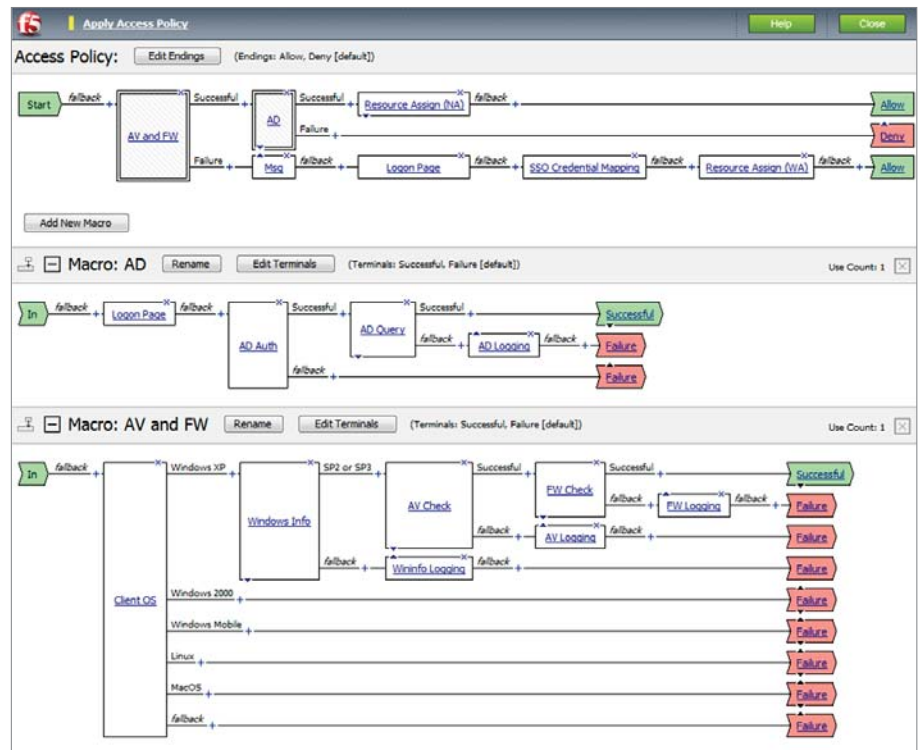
f5 Apply Access Policy

Help Close

Access Policy: Edit Endings (Endings: Allow, Deny [default])

Start fallback AV and FW Successful AD Successful Resource Assign (NA) fallback Allow

Failure Deny

Failure Msg fallback Logon Page fallback SSO Credential Mapping fallback Resource Assign (WA) fallback Allow

Add New Macro

Macro: AD Rename Edit Terminals (Terminals: Successful, Failure [default]) Use Count: 1

In fallback Logon Page fallback AD Auth Successful AD Query Successful Successful

fallback AD Logging fallback Failure

fallback Failure

Macro: AV and FW Rename Edit Terminals (Terminals: Successful, Failure [default]) Use Count: 1

In fallback Client OS Windows XP Windows Info SP2 or SP3 AV Check Successful FW Check Successful Successful

fallback FW Logging fallback Failure

fallback AV Logging fallback Failure

fallback Wininfo Logging fallback Failure

Windows 2000 Failure

Windows Mobile Failure

Linux Failure

MacOS Failure

fallback Failure